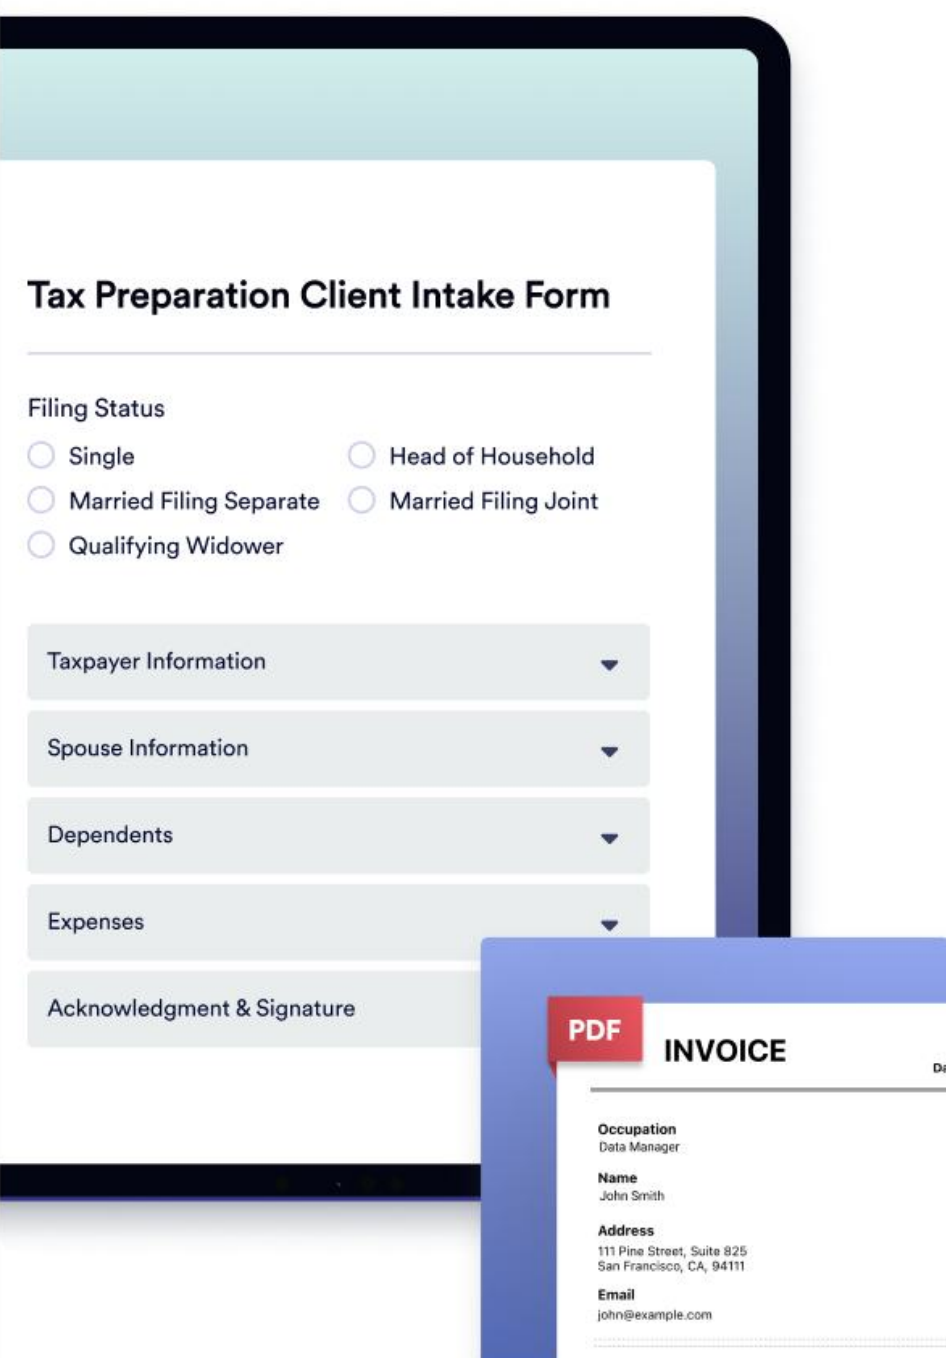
Tax Preparation Client Intake Form

Filing Status

Single

Head of Household

Married Filing Separate

Married Filing Joint

Qualifying Widower

Taxpayer Information

Spouse Information

Dependents

Expenses

Acknowledgment & Signature

PDF

INVOICE

Da

Occupation
Data Manager

Name
John Smith

Address
111 Pine Street, Suite 825
San Francisco, CA, 94111

Email
john@example.com